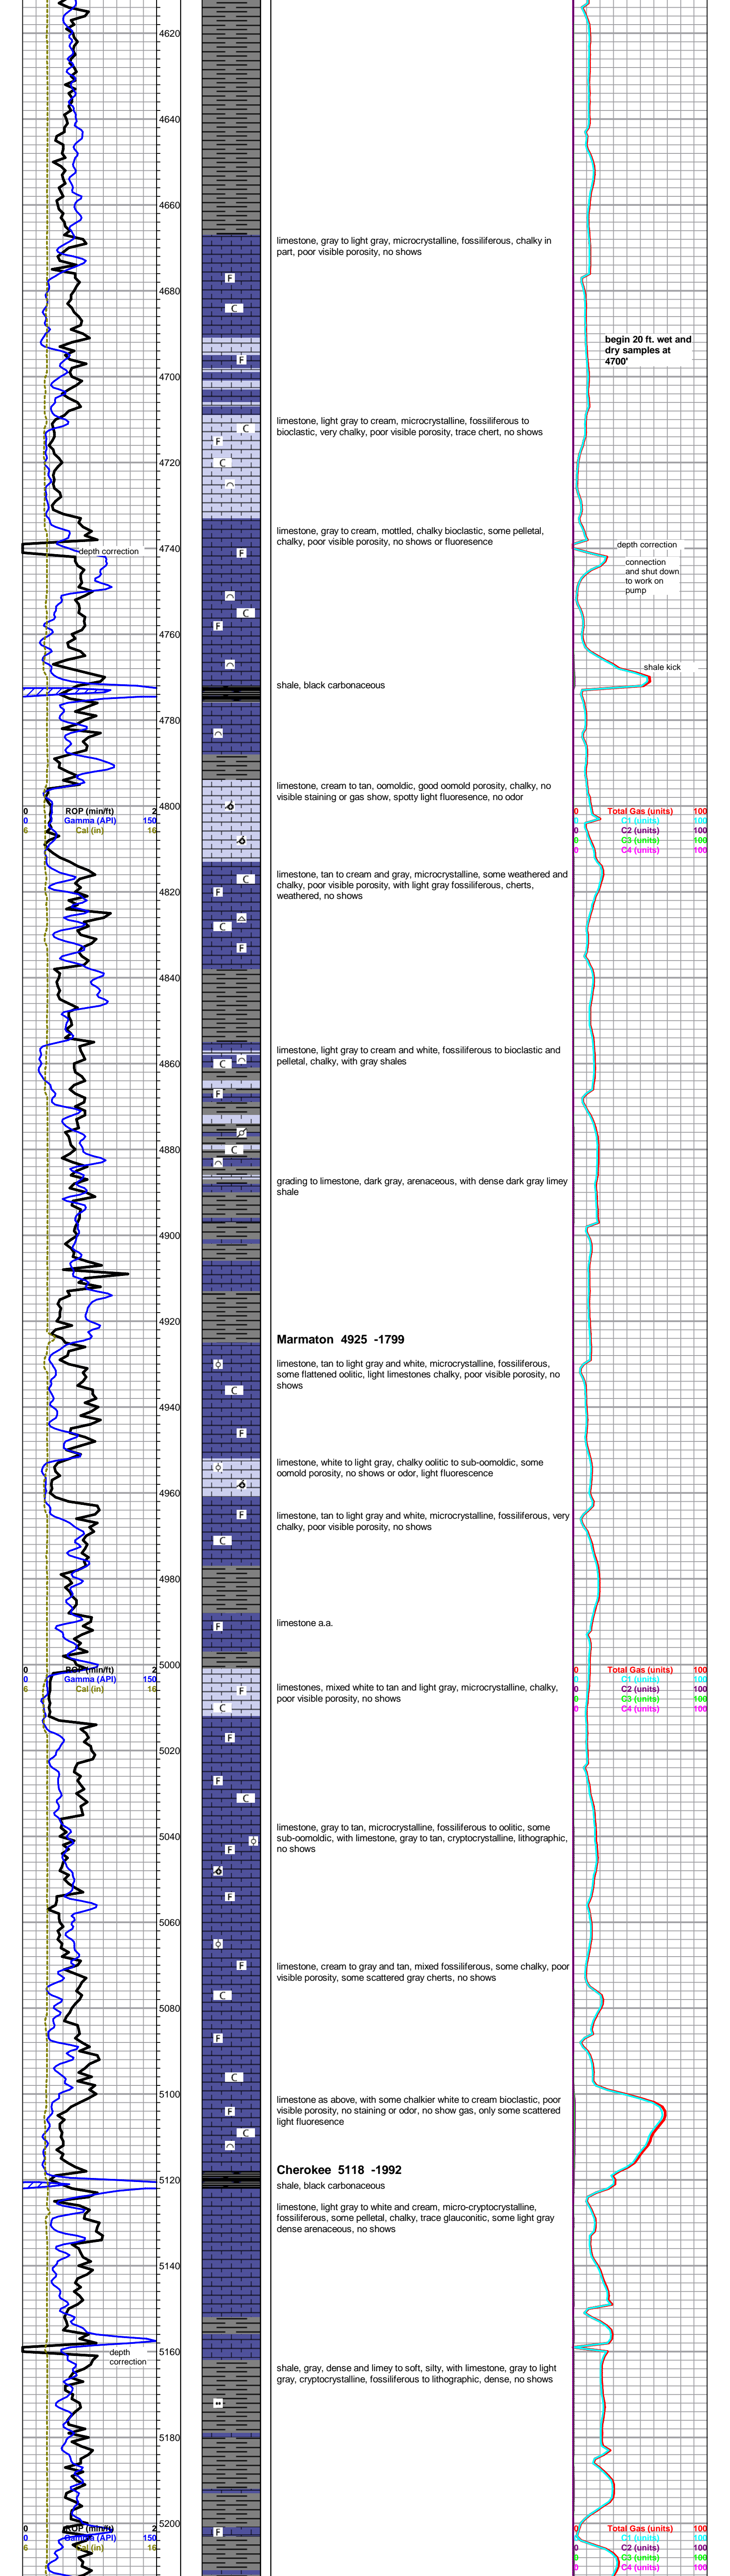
4620
4640
4660
limestone, gray to light gray, microcrystalline, fossiliferous, chalky in part, poor visible porosity, no shows
4680
begin 20 ft. wet and dry samples at 4700'
4700
limestone, light gray to cream, microcrystalline, fossiliferous to bioclastic, very chalky, poor visible porosity, trace chert, no shows
4720
limestone, gray to cream, mottled, chalky bioclastic, some pelletal, chalky, poor visible porosity, no shows or fluoresence
4740
depth correction
depth correction
connection and shut down to work on pump
4760
shale kick
shale, black carbonaceous
4780
limestone, cream to tan, oomoldic, good oomold porosity, chalky, no visible staining or gas show, spotty light fluoresence, no odor
4800
0 ROP (min/ft) 2
0 Gamma (API) 150
6 Cal (in) 16
0 Total Gas (units) 100
0 C1 (units) 100
0 C2 (units) 100
0 C3 (units) 100
0 C4 (units) 100
limestone, tan to cream and gray, microcrystalline, some weathered and chalky, poor visible porosity, with light gray fossiliferous, cherts, weathered, no shows
4820
4840
limestone, light gray to cream and white, fossiliferous to bioclastic and pelletal, chalky, with gray shales
4860
4880
grading to limestone, dark gray, arenaceous, with dense dark gray limey shale
4900
4920
Marmaton 4925 -1799
limestone, tan to light gray and white, microcrystalline, fossiliferous, some flattened oolitic, light limestones chalky, poor visible porosity, no shows
4940
limestone, white to light gray, chalky oolitic to sub-oomoldic, some oomold porosity, no shows or odor, light fluorescence
4960
limestone, tan to light gray and white, microcrystalline, fossiliferous, very chalky, poor visible porosity, no shows
4980
limestone a.a.
5000
0 ROP (min/ft) 2
0 Gamma (API) 150
6 Cal (in) 16
0 Total Gas (units) 100
0 C1 (units) 100
0 C2 (units) 100
0 C3 (units) 100
0 C4 (units) 100
limestones, mixed white to tan and light gray, microcrystalline, chalky, poor visible porosity, no shows
5020
limestone, gray to tan, microcrystalline, fossiliferous to oolitic, some sub-oomoldic, with limestone, gray to tan, cryptocrystalline, lithographic, no shows
5040
5060
limestone, cream to gray and tan, mixed fossiliferous, some chalky, poor visible porosity, some scattered gray cherts, no shows
5080
5100
limestone as above, with some chalkier white to cream bioclastic, poor visible porosity, no staining or odor, no show gas, only some scattered light fluoresence
5120
Cherokee 5118 -1992
shale, black carbonaceous
limestone, light gray to white and cream, micro-cryptocrystalline, fossiliferous, some pelletal, chalky, trace glauconitic, some light gray dense arenaceous, no shows
5140
5160
depth correction
shale, gray, dense and limey to soft, silty, with limestone, gray to light gray, cryptocrystalline, fossiliferous to lithographic, dense, no shows
5180
5200
0 ROP (min/ft) 2
0 Gamma (API) 150
6 Cal (in) 16
0 Total Gas (units) 100
0 C1 (units) 100
0 C2 (units) 100
0 C3 (units) 100
0 C4 (units) 100